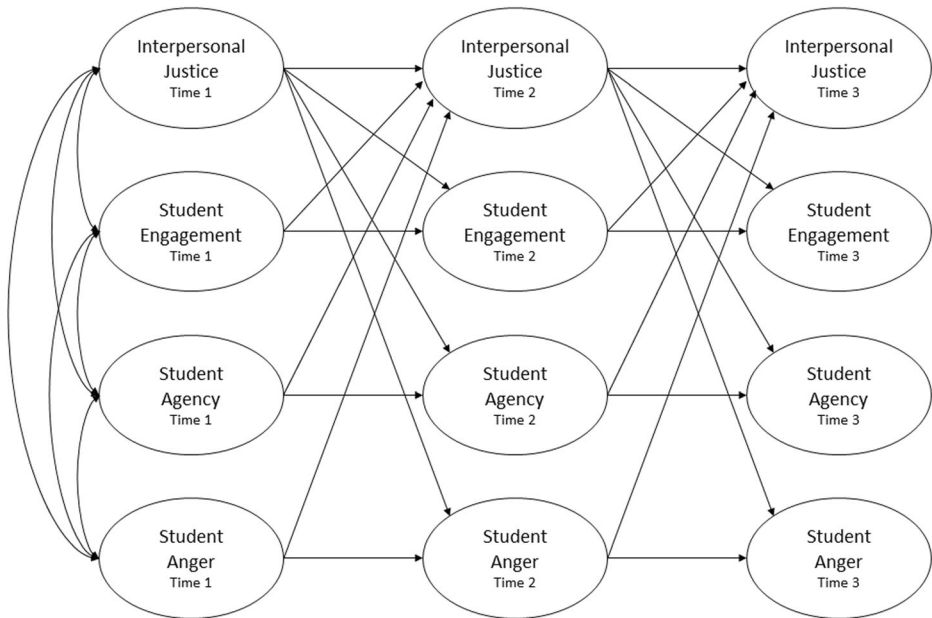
Interpersonal Justice
Time 1

Student Engagement
Time 1

Student Agency
Time 1

Student Anger
Time 1

Interpersonal Justice
Time 2

Student Engagement
Time 2

Student Agency
Time 2

Student Anger
Time 2

Interpersonal Justice
Time 3

Student Engagement
Time 3

Student Agency
Time 3

Student Anger
Time 3